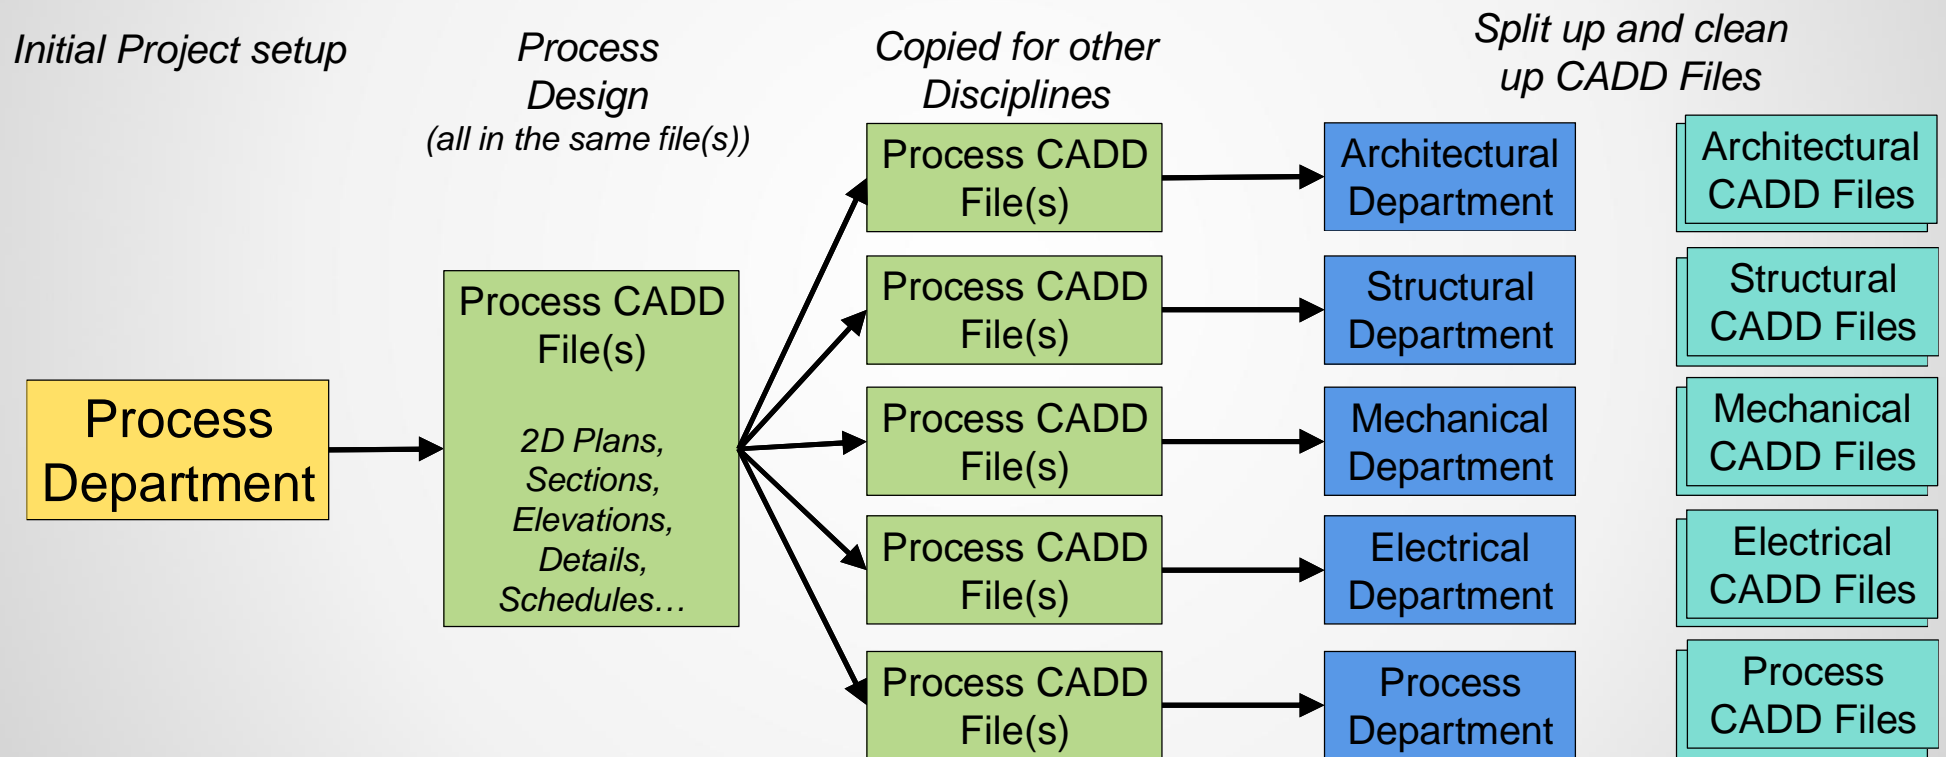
Initial Project setup

Process Design
(all in the same file(s))

Copied for other Disciplines

Split up and clean up CADD Files

Process Department

Process CADD File(s)

2D Plans, Sections, Elevations, Details, Schedules…

Process CADD File(s)

Architectural Department

Architectural CADD Files

Process CADD File(s)

Structural Department

Structural CADD Files

Process CADD File(s)

Mechanical Department

Mechanical CADD Files

Process CADD File(s)

Electrical Department

Electrical CADD Files

Process CADD File(s)

Process Department

Process CADD Files